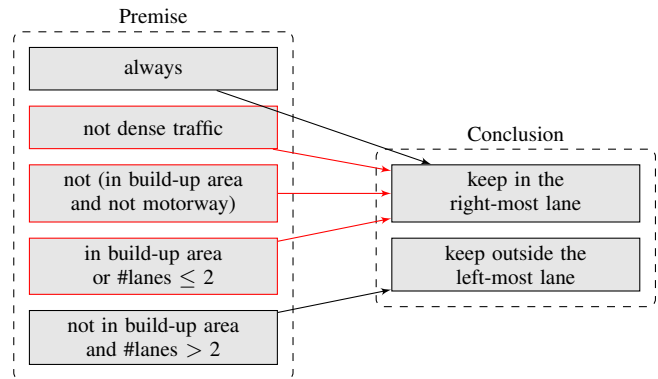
Premise

always

not dense traffic

not (in build-up area and not motorway)

in build-up area or #lanes $\leq 2$

not in build-up area and #lanes $> 2$

Conclusion

keep in the right-most lane

keep outside the left-most lane